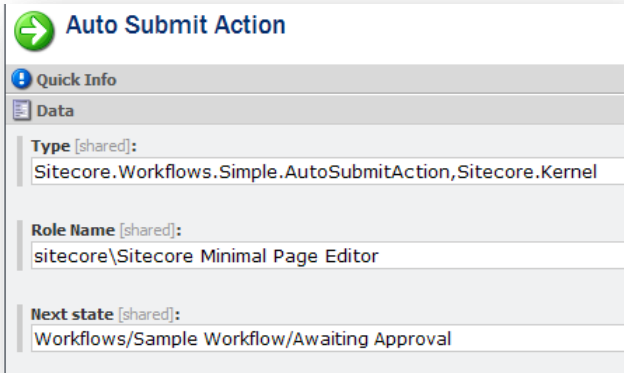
Auto Submit Action

Quick Info

Data

Type [shared]:
Sitecore.Workflows.Simple.AutoSubmitAction,Sitecore.Kernel

Role Name [shared]:
sitecore\Sitecore Minimal Page Editor

Next state [shared]:
Workflows/Sample Workflow/Awaiting Approval